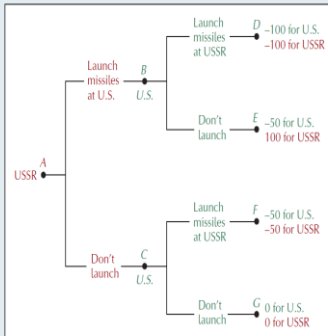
USSR $A$

Launch missiles at U.S.

$B$ U.S.

Launch missiles at USSR

$D$ –100 for U.S. –100 for USSR

Don't launch

$E$ –50 for U.S. 100 for USSR

Don't launch

$C$ U.S.

Launch missiles at USSR

$F$ –50 for U.S. –50 for USSR

Don't launch

$G$ 0 for U.S. 0 for USSR